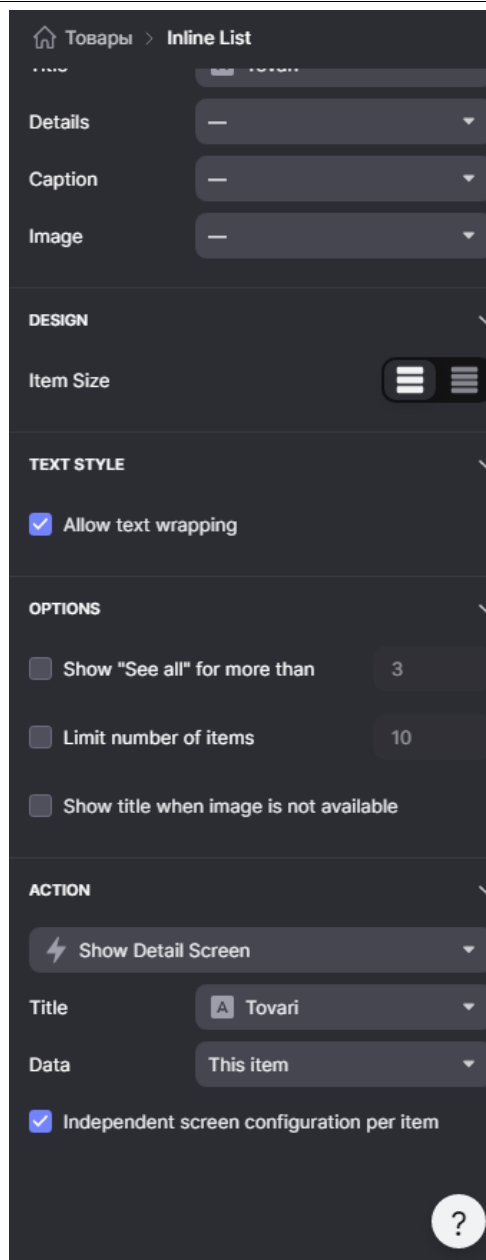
Товары > Inline List

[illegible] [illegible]

Details —

Caption —

Image —

DESIGN

Item Size

TEXT STYLE

Allow text wrapping

OPTIONS

Show "See all" for more than 3

Limit number of items 10

Show title when image is not available

ACTION

Show Detail Screen

Title A Tovari

Data This item

Independent screen configuration per item

?